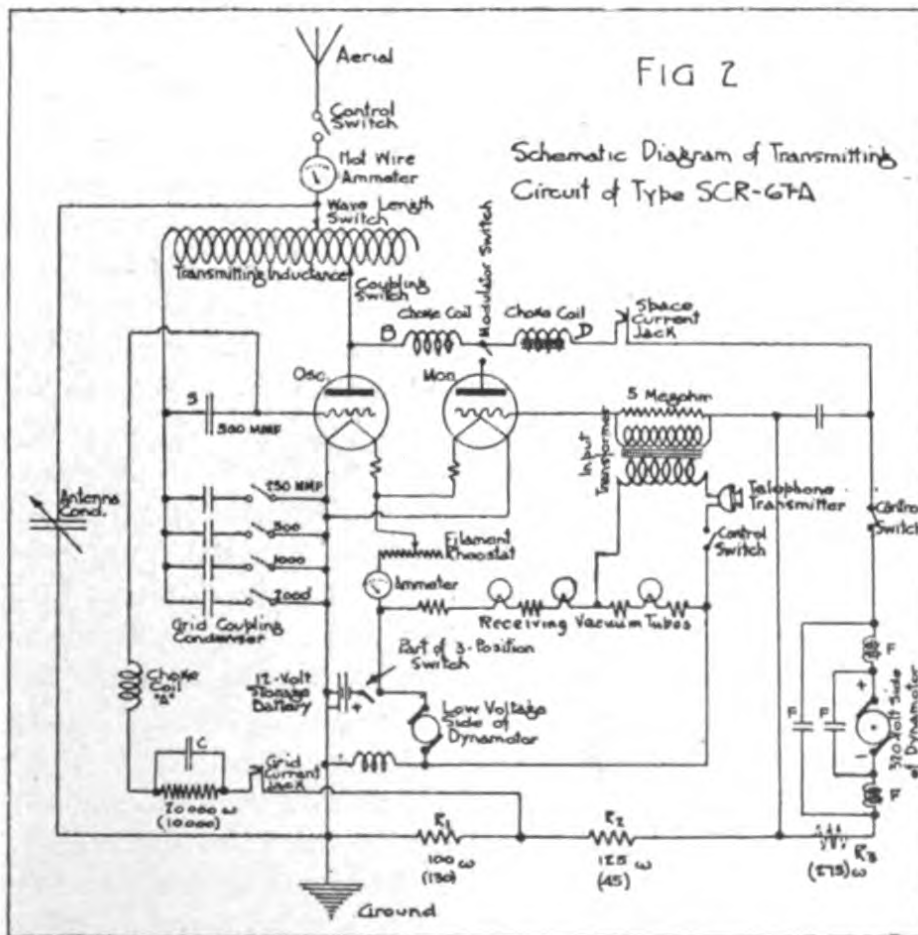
FIG 2

Schematic Diagram of Transmitting Circuit of Type SCR-67A

Aerial

Control Switch

Hot Wire Ammeter

Wave Length Switch

Transmitting Inductance

Coupling Switch

Modulator Switch

Choke Coil

B

Choke Coil

D

Space Current Jack

Osc.

Mod.

S

500 MMF

5 Megohm

Input Transformer

Antenna Cond.

250 MMF

500

1000

2000

Grid Coupling Condenser

Filament Rheostat

Telephone Transmitter

Control Switch

Control Switch

Ammeter

Receiving Vacuum Tubes

Part of 3-Position Switch

Choke Coil "A"

12-Volt Storage Battery

Low Voltage Side of Dynamotor

F

F

F

F

+

−

350 Volt Side of Dynamotor

C

Grid Current Jack

20000 ω (10000)

$R_1$

100 ω (130)

$R_2$

125 ω (45)

$R_3$

(275) ω

Ground